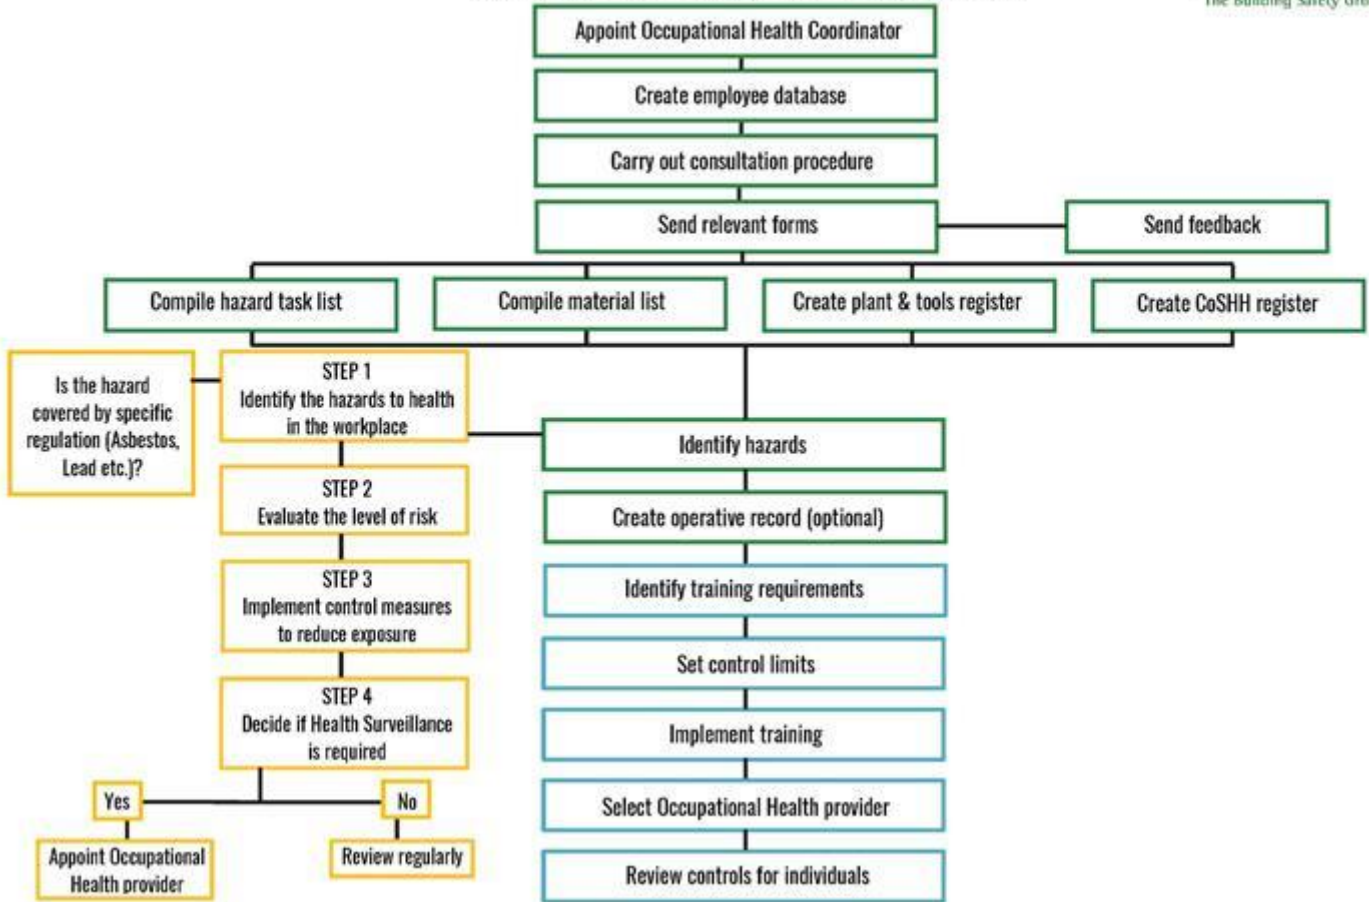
The Building Safety Gro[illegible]

Appoint Occupational Health Coordinator

Create employee database

Carry out consultation procedure

Send relevant forms

Send feedback

Compile hazard task list

Compile material list

Create plant & tools register

Create CoSHH register

Is the hazard covered by specific regulation (Asbestos, Lead etc.)?

STEP 1
Identify the hazards to health in the workplace

STEP 2
Evaluate the level of risk

STEP 3
Implement control measures to reduce exposure

STEP 4
Decide if Health Surveillance is required

Yes

No

Appoint Occupational Health provider

Review regularly

Identify hazards

Create operative record (optional)

Identify training requirements

Set control limits

Implement training

Select Occupational Health provider

Review controls for individuals